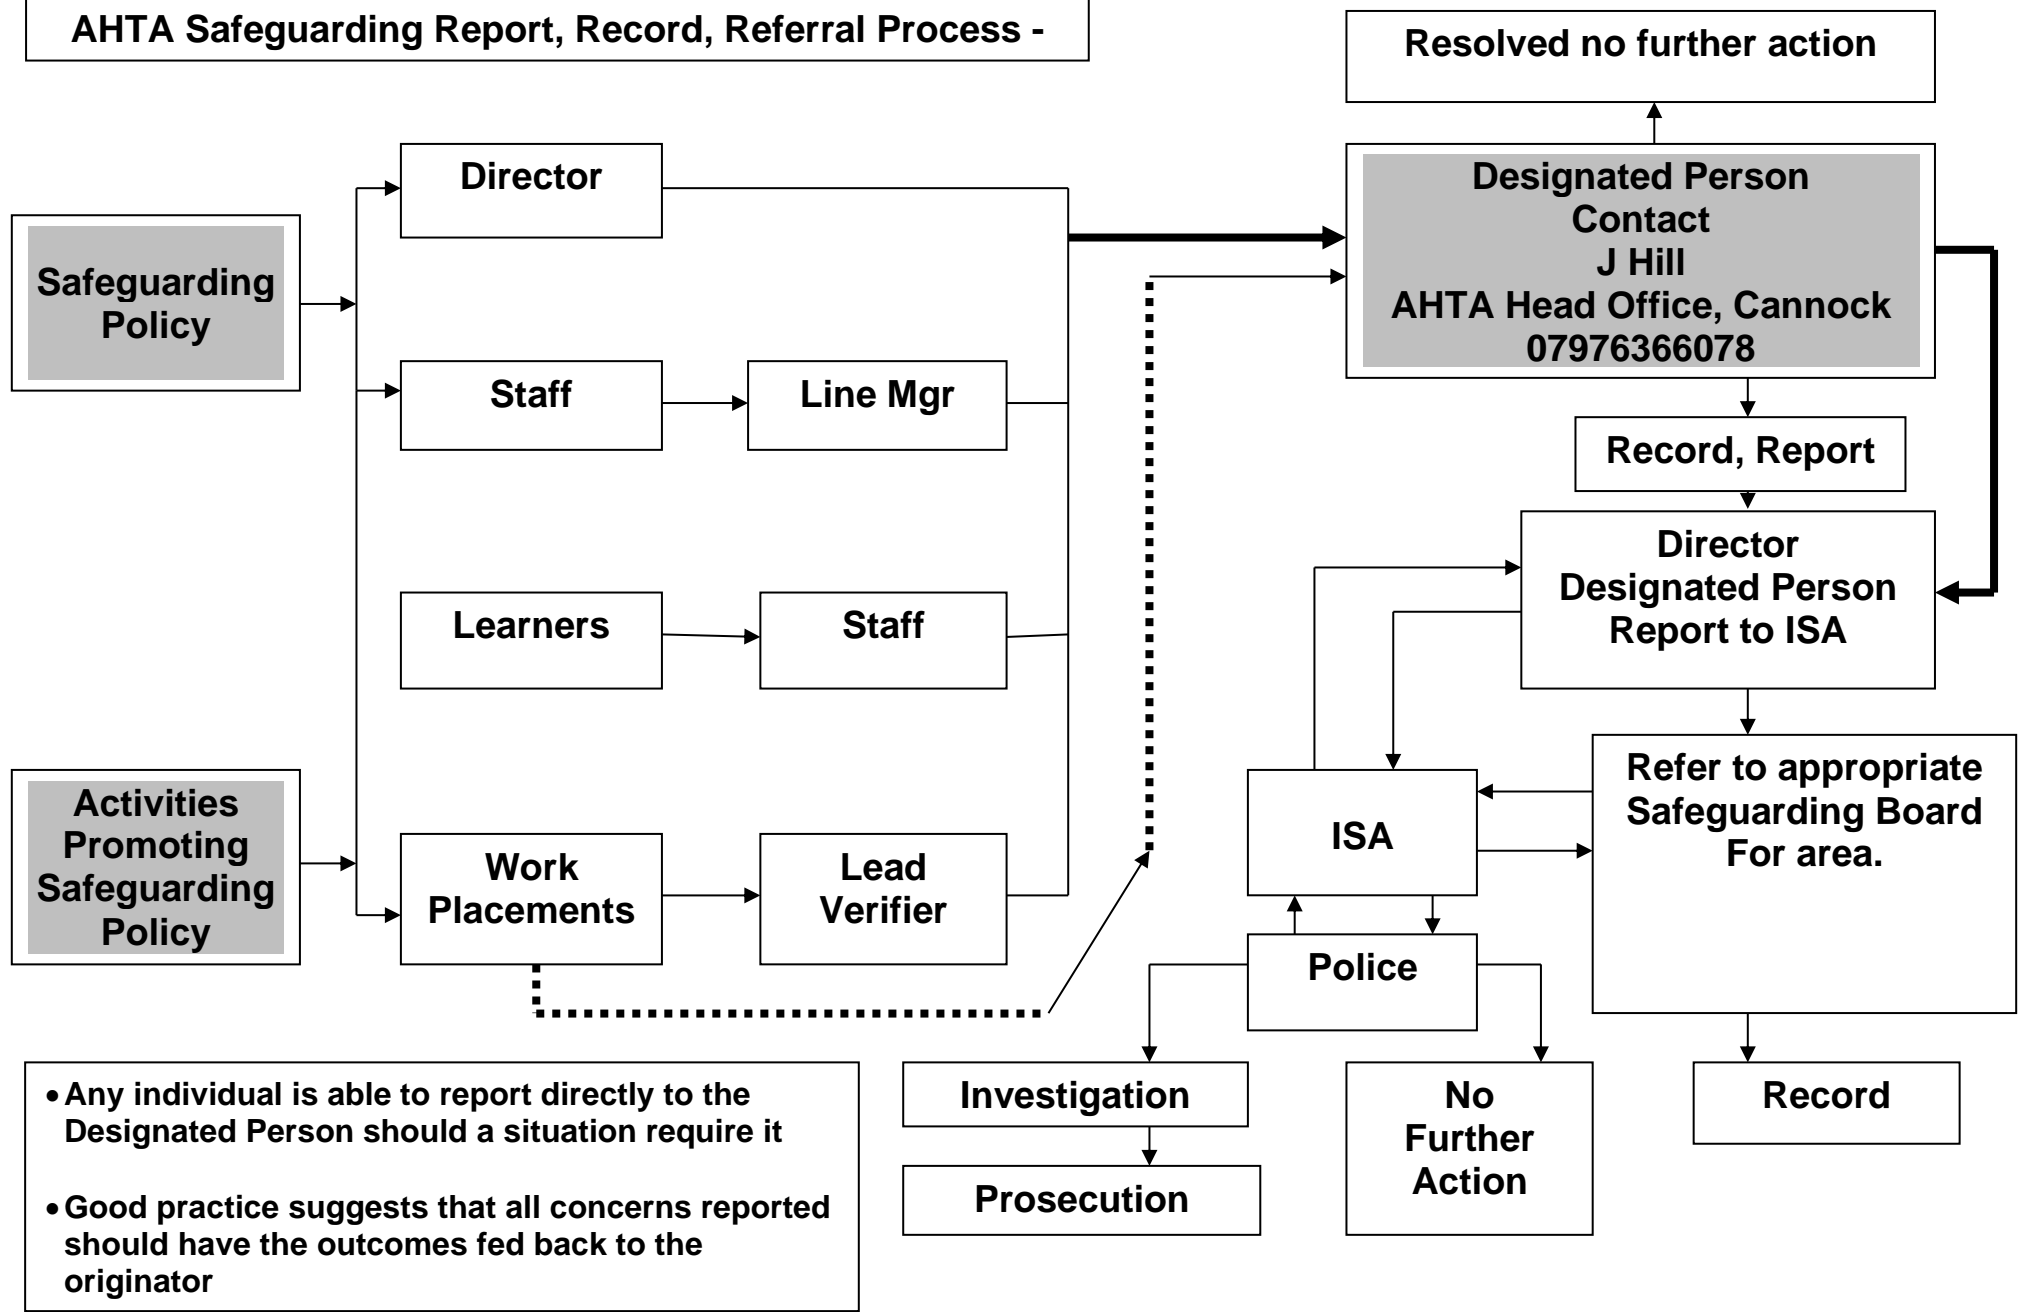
AHTA Safeguarding Report, Record, Referral Process -

Resolved no further action

Safeguarding Policy

Activities Promoting Safeguarding Policy

Director

Staff

Line Mgr

Learners

Staff

Work Placements

Lead Verifier

Designated Person
Contact
J Hill
AHTA Head Office, Cannock
07976366078

Record, Report

Director
Designated Person
Report to ISA

ISA

Refer to appropriate Safeguarding Board For area.

Police

Investigation

Prosecution

No Further Action

Record

• Any individual is able to report directly to the Designated Person should a situation require it

• Good practice suggests that all concerns reported should have the outcomes fed back to the originator